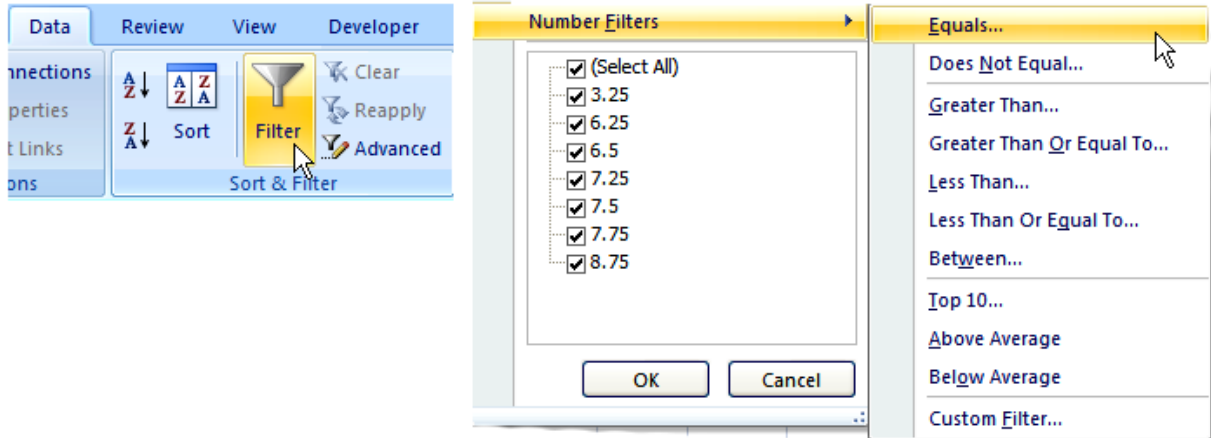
Data Review View Developer

nnections
perties
t Links
ons

Sort
Filter
Clear
Reapply
Advanced
Sort & Filter

Number Filters

(Select All)
3.25
6.25
6.5
7.25
7.5
7.75
8.75

OK
Cancel

Equals...
Does Not Equal...
Greater Than...
Greater Than Or Equal To...
Less Than...
Less Than Or Equal To...
Between...
Top 10...
Above Average
Below Average
Custom Filter...